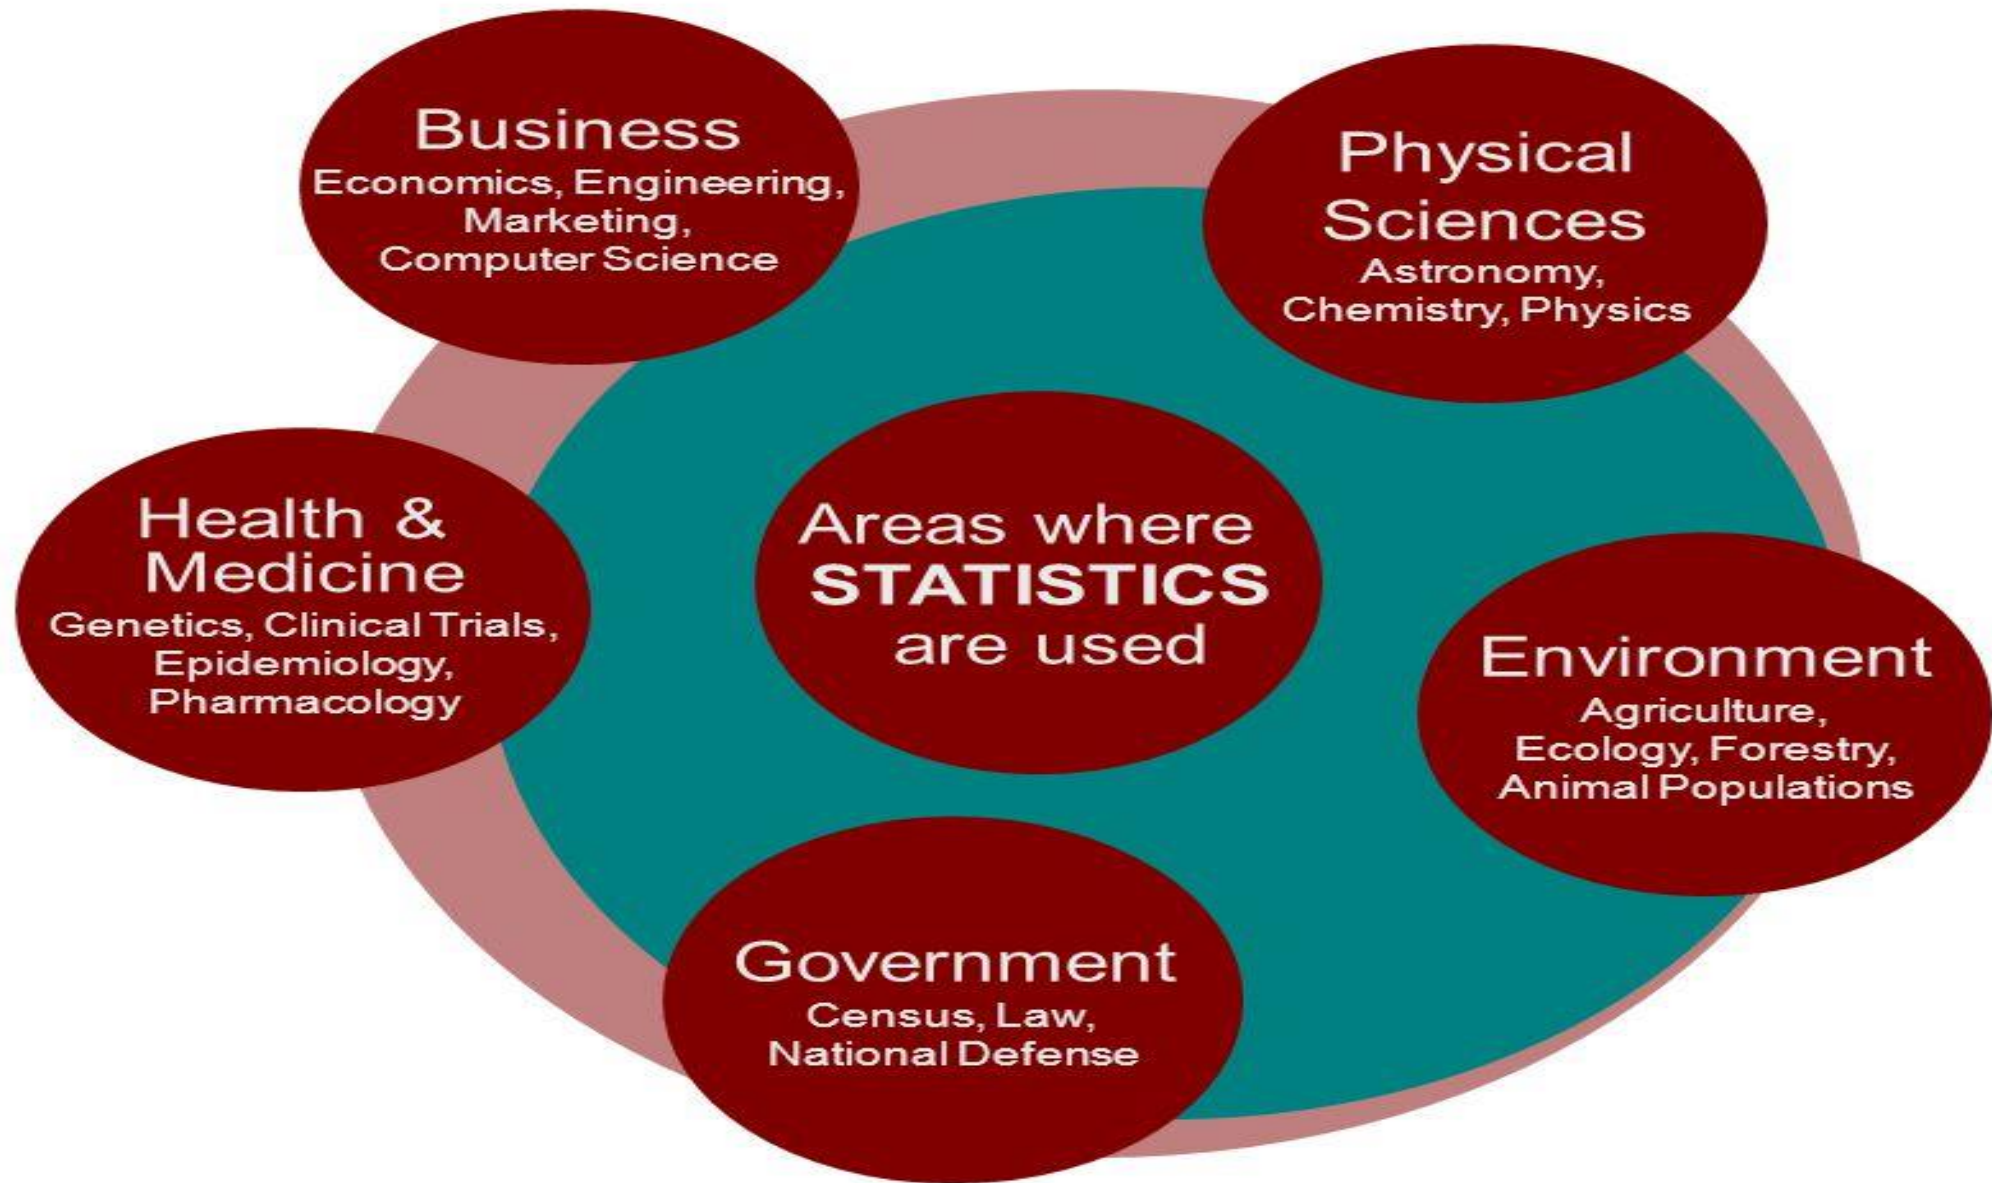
Business
Economics, Engineering, Marketing, Computer Science

Physical Sciences
Astronomy, Chemistry, Physics

Health & Medicine
Genetics, Clinical Trials, Epidemiology, Pharmacology

Areas where STATISTICS are used

Environment
Agriculture, Ecology, Forestry, Animal Populations

Government
Census, Law, National Defense